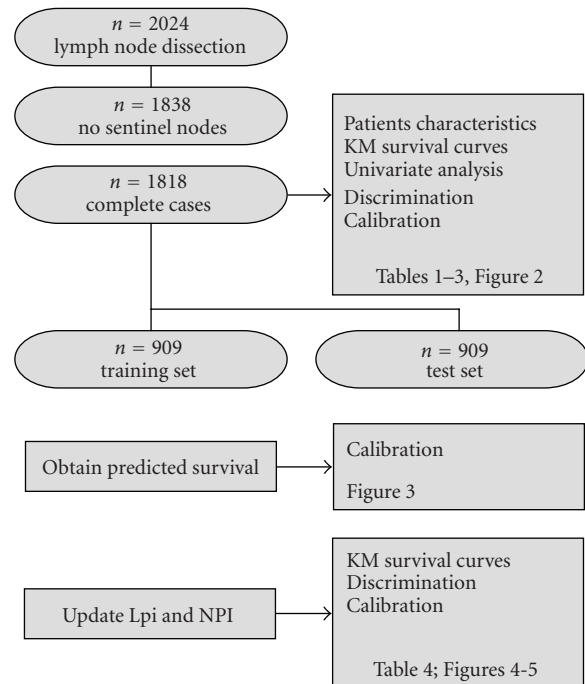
$n = 2024$
lymph node dissection

$n = 1838$
no sentinel nodes

$n = 1818$
complete cases

Patients characteristics
KM survival curves
Univariate analysis
Discrimination
Calibration

Tables 1–3, Figure 2

$n = 909$
training set

$n = 909$
test set

Obtain predicted survival

Calibration

Figure 3

Update Lpi and NPI

KM survival curves
Discrimination
Calibration

Table 4; Figures 4-5